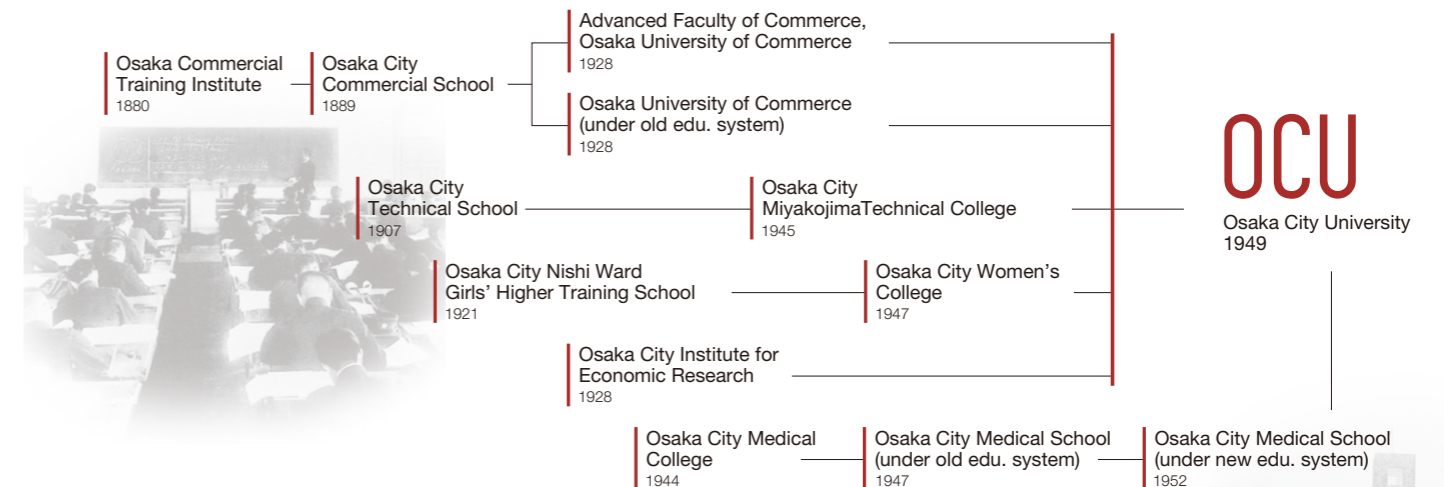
Osaka Commercial Training Institute
1880

Osaka City Commercial School
1889

Advanced Faculty of Commerce, Osaka University of Commerce
1928

Osaka University of Commerce (under old edu. system)
1928

Osaka City Technical School
1907

Osaka City MiyakojimaTechnical College
1945

Osaka City Nishi Ward Girls' Higher Training School
1921

Osaka City Women's College
1947

Osaka City Institute for Economic Research
1928

OCU
Osaka City University
1949

Osaka City Medical College
1944

Osaka City Medical School (under old edu. system)
1947

Osaka City Medical School (under new edu. system)
1952